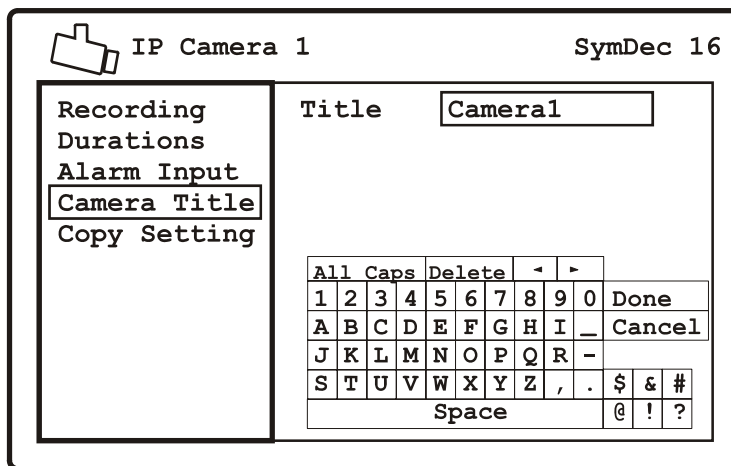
IP Camera 1

SymDec 16

Recording
Durations
Alarm Input
Camera Title
Copy Setting

Title Camera1

| All Caps | | | Delete | | | ◄ | ► | | | |
|---|---|---|---|---|---|---|---|---|---|---|
| 1 | 2 | 3 | 4 | 5 | 6 | 7 | 8 | 9 | 0 | Done |
| A | B | C | D | E | F | G | H | I | _ | Cancel |
| J | K | L | M | N | O | P | Q | R | - | |
| S | T | U | V | W | X | Y | Z | , | . | $ & # |
| Space | | | | | | | | | | @ ! ? |